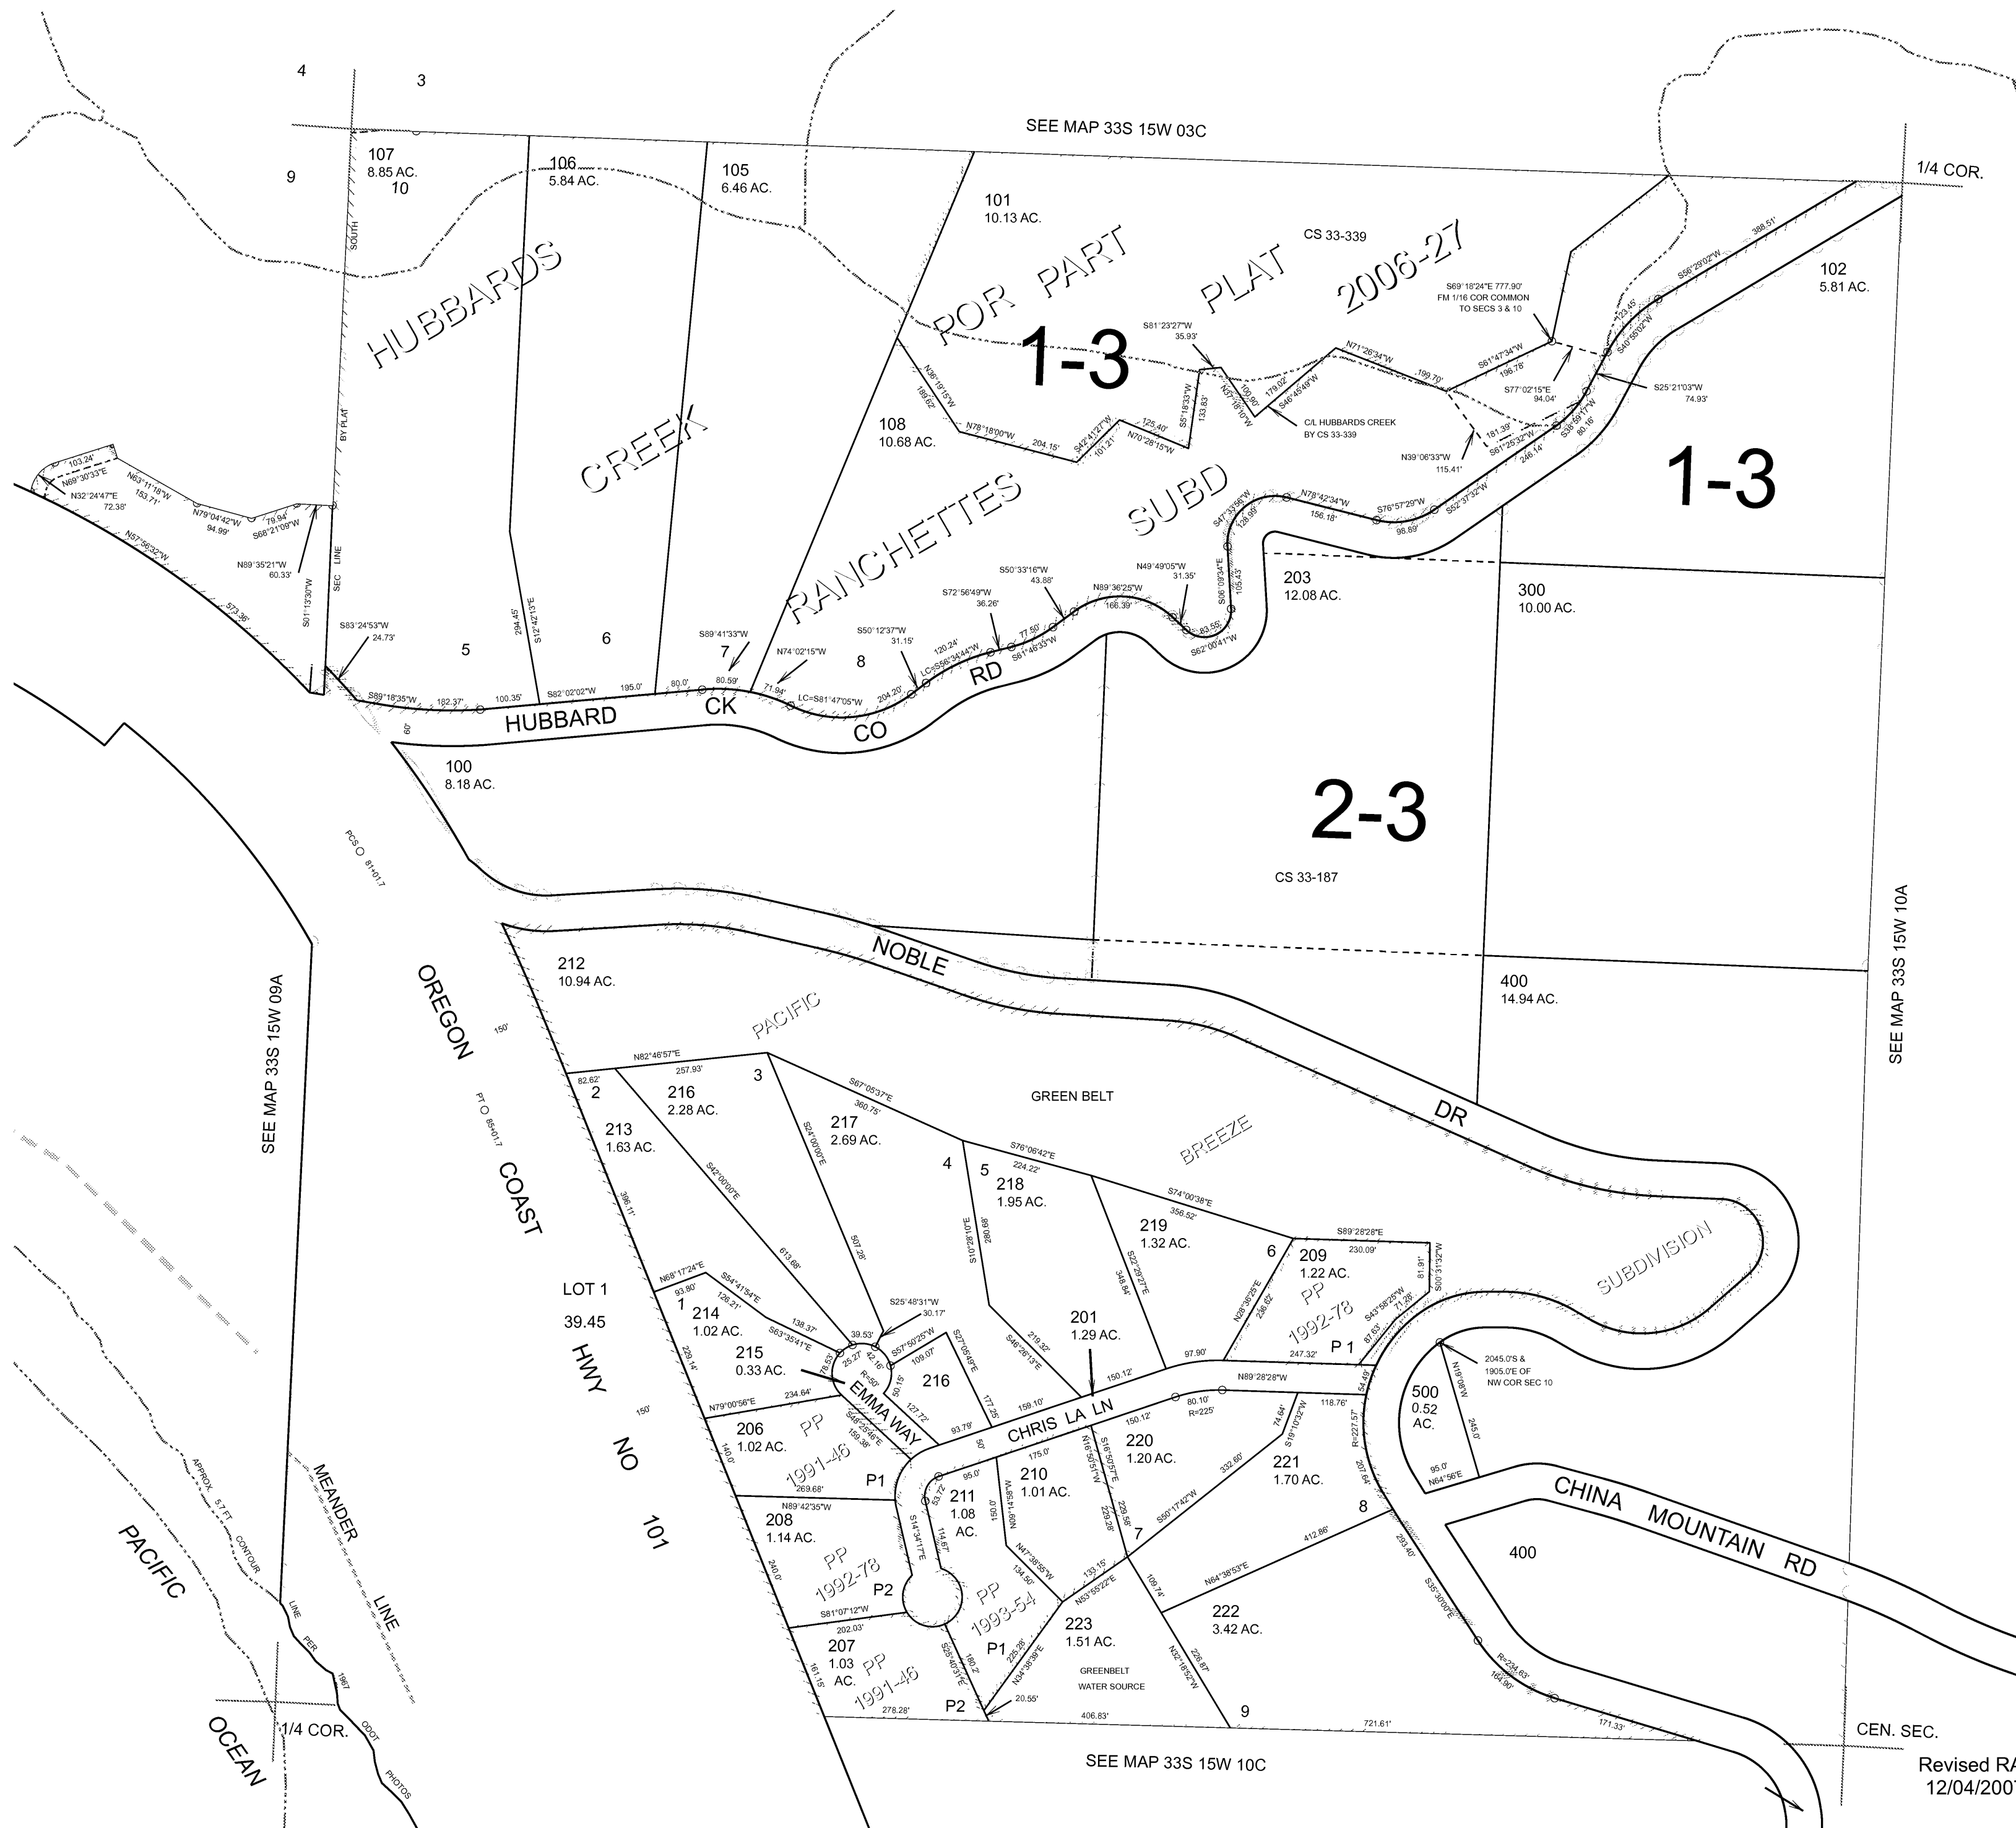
4
3
SEE MAP 33S 15W 03C
9
107
8.85 AC.
10
106
5.84 AC.
105
6.46 AC.
101
10.13 AC.
1/4 COR.
CS 33-339
HUBBARDS
CREEK
RANCHETTES
SUBD
POR PART
PLAT
2006-27
1-3
102
5.81 AC.
108
10.68 AC.
1-3
SOUTH
BY PLAT
SEC LINE
S69°18'24"E 777.90'
FM 1/16 COR COMMON
TO SECS 3 & 10
S81°23'27"W
35.93'
N71°26'34"W
C/L HUBBARDS CREEK
BY CS 33-339
S25°21'03"W
74.93'
N39°06'33"W
115.41'
S77°02'15"E
94.04'
203
12.08 AC.
300
10.00 AC.
5
6
7
8
N89°35'21"W
60.33'
S83°24'53"W
24.73'
S89°41'33"W
80.59'
N74°02'15"W
S50°12'37"W
31.15'
S72°56'49"W
36.26'
S50°33'16"W
43.88'
N89°36'25"W
166.39'
N49°49'05"W
31.35'
S62°00'41"W
S89°18'35"W
182.37'
100.35'
S82°02'02"W
195.0'
80.0'
71.94'
LC=S81°47'05"W
204.20'
LC=S56°34'44"W
120.24'
77.50'
S61°48'33"W
N78°42'34"W
156.18'
S76°57'29"W
98.89'
S52°37'32"W
HUBBARD
CK
CO
RD
100
8.18 AC.
2-3
CS 33-187
PCS 81+01.7
212
10.94 AC.
NOBLE
DR
PACIFIC
BREEZE
SUBDIVISION
GREEN BELT
400
14.94 AC.
SEE MAP 33S 15W 10A
SEE MAP 33S 15W 09A
OREGON
COAST
HWY
NO
101
PT 85+01.7
150'
150'
LOT 1
39.45
N82°46'57"E
257.93'
82.62'
2
3
216
2.28 AC.
213
1.63 AC.
217
2.69 AC.
S67°05'37"E
360.75'
4
5
218
1.95 AC.
S76°06'42"E
224.22'
219
1.32 AC.
S74°00'38"E
356.52'
6
209
1.22 AC.
S89°28'28"E
230.09'
PP
1992-78
P 1
201
1.29 AC.
1
214
1.02 AC.
215
0.33 AC.
216
EMMA WAY
CHRIS LA LN
N89°28'28"W
500
0.52
AC.
2045.0'S &
1905.0'E OF
NW COR SEC 10
206
1.02 AC.
PP
1991-46
P1
211
1.08
AC.
210
1.01 AC.
220
1.20 AC.
221
1.70 AC.
8
CHINA
MOUNTAIN
RD
400
208
1.14 AC.
PP
1992-78
P2
PP
1993-54
7
207
1.03
AC.
PP
1991-46
P2
P1
223
1.51 AC.
GREENBELT
WATER SOURCE
222
3.42 AC.
9
SEE MAP 33S 15W 10C
CEN. SEC.
PACIFIC
OCEAN
MEANDER
LINE
APPROX. 5.7 FT CONTOUR
LINE PER 1987 ODOT PHOTOS
1/4 COR.
Revised RA
12/04/2007